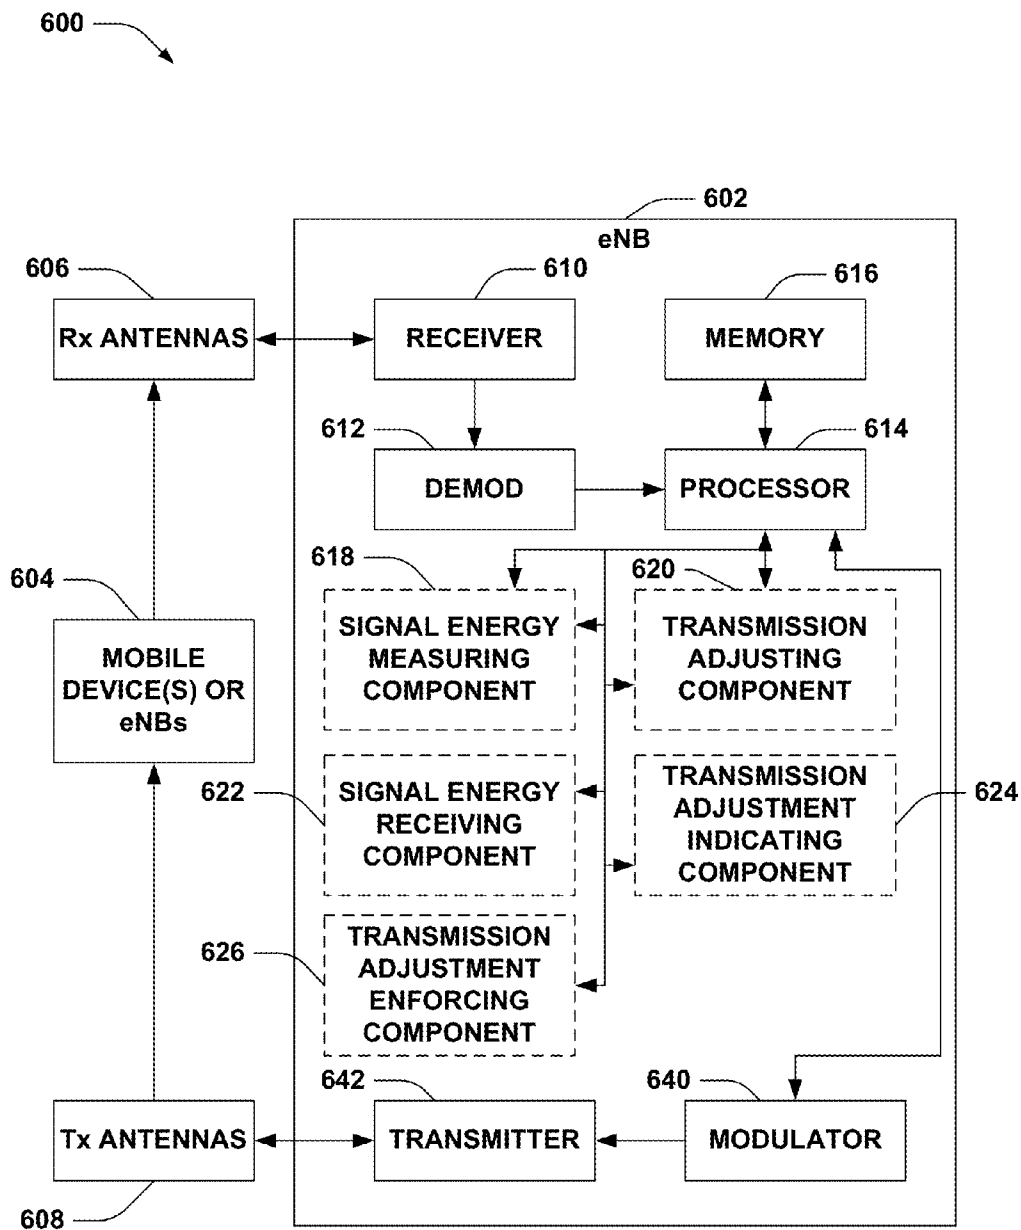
600

602

eNB

606

Rx ANTENNAS

610

RECEIVER

616

MEMORY

612

DEMOD

614

PROCESSOR

618

620

604

SIGNAL ENERGY MEASURING COMPONENT

TRANSMISSION ADJUSTING COMPONENT

MOBILE DEVICE(S) OR eNBs

622

SIGNAL ENERGY RECEIVING COMPONENT

TRANSMISSION ADJUSTMENT INDICATING COMPONENT

624

626

TRANSMISSION ADJUSTMENT ENFORCING COMPONENT

642

640

Tx ANTENNAS

TRANSMITTER

MODULATOR

608